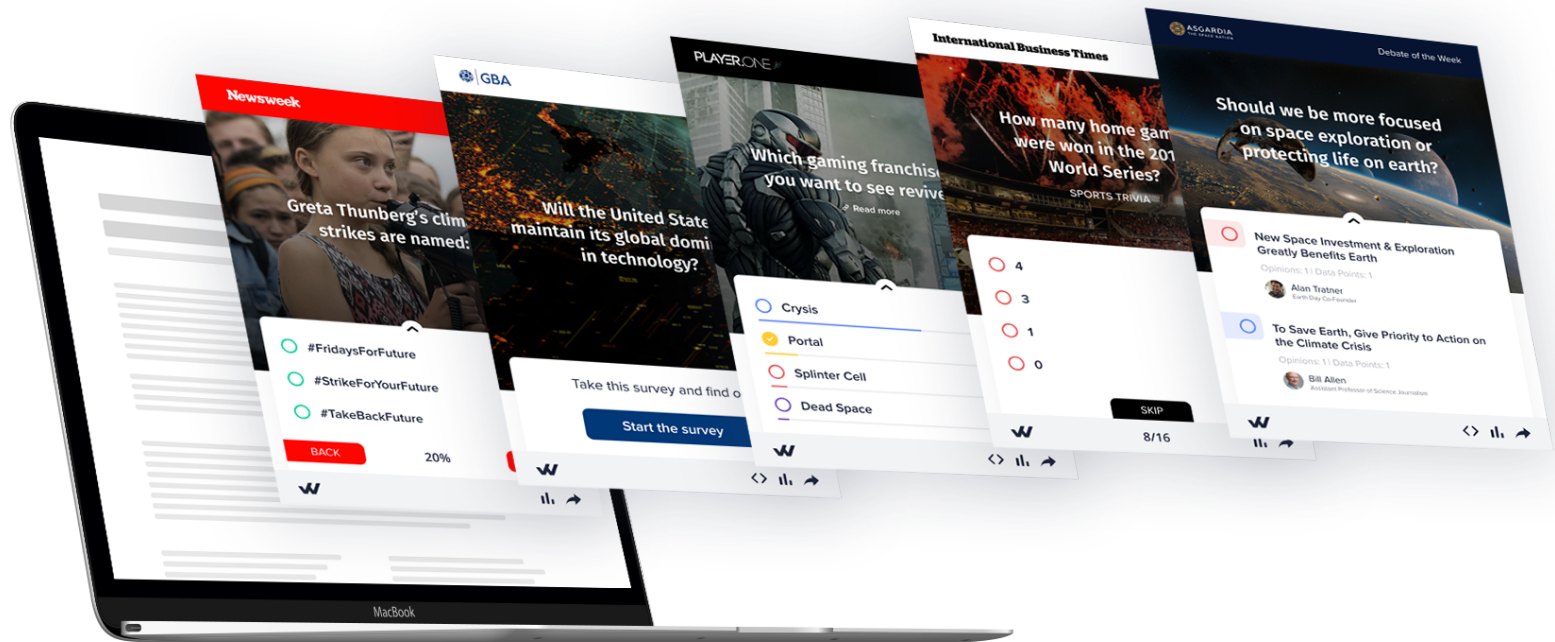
Newsweek

Greta Thunberg's clim strikes are named:

#FridaysForFuture

#StrikeForYourFuture

#TakeBackFuture

BACK

20%

GBA

Will the United State maintain its global domi in technology?

Take this survey and find o

Start the survey

PLAYER ONE

Which gaming franchis you want to see revive

Read more

Crysis

Portal

Splinter Cell

Dead Space

International Business Times

How many home gam were won in the 201 World Series?

SPORTS TRIVIA

4

3

1

0

SKIP

8/16

ASGARDIA

Debate of the Week

Should we be more focused on space exploration or protecting life on earth?

New Space Investment & Exploration Greatly Benefits Earth

Opinions: 1 | Data Points: 1

Alan Tratner

Earth Day Co-Founder

To Save Earth, Give Priority to Action on the Climate Crisis

Opinions: 1 | Data Points: 1

Bill Allen

Assistant Professor of Science Journalism

MacBook